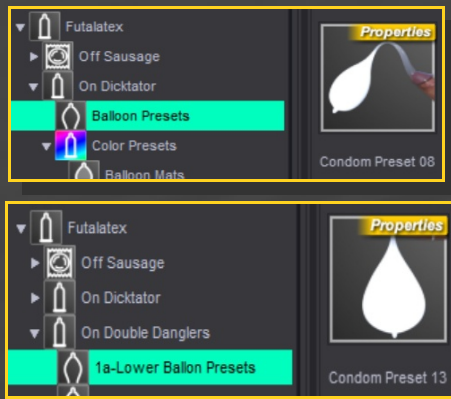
Futalatex
Off Sausage
On Dicktator
Balloon Presets
Color Presets
Balloon Mats

Properties
Condom Preset 08

Futalatex
Off Sausage
On Dicktator
On Double Danglers
1a-Lower Ballon Presets

Properties
Condom Preset 13